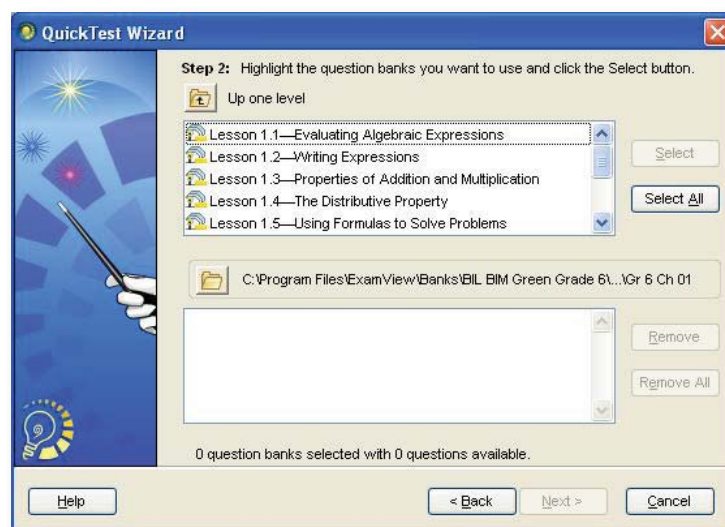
QuickTest Wizard

Step 2: Highlight the question banks you want to use and click the Select button.

Up one level

Lesson 1.1—Evaluating Algebraic Expressions
Lesson 1.2—Writing Expressions
Lesson 1.3—Properties of Addition and Multiplication
Lesson 1.4—The Distributive Property
Lesson 1.5—Using Formulas to Solve Problems

Select
Select All

C:\Program Files\ExamView\Banks\BIL BIM Green Grade 6\...\Gr 6 Ch 01

Remove
Remove All

0 question banks selected with 0 questions available.

Help
< Back
Next >
Cancel